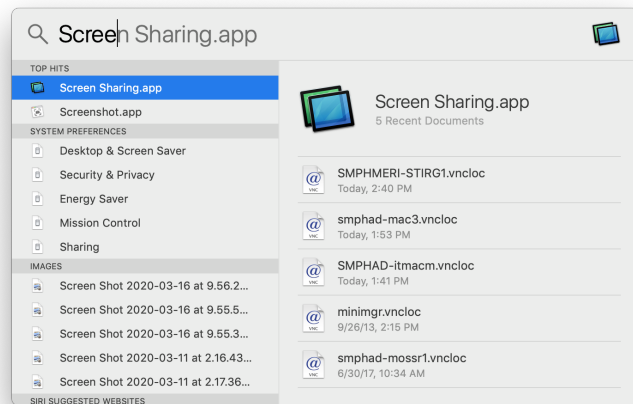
Screen Sharing.app

TOP HITS
Screen Sharing.app
Screenshot.app
SYSTEM PREFERENCES
Desktop & Screen Saver
Security & Privacy
Energy Saver
Mission Control
Sharing
IMAGES
Screen Shot 2020-03-16 at 9.56.2...
Screen Shot 2020-03-16 at 9.55.5...
Screen Shot 2020-03-16 at 9.55.3...
Screen Shot 2020-03-11 at 2.16.43...
Screen Shot 2020-03-11 at 2.17.36...
SIRI SUGGESTED WEBSITES

Screen Sharing.app
5 Recent Documents

SMPHMERI-STIRG1.vncloc
Today, 2:40 PM
smphad-mac3.vncloc
Today, 1:53 PM
SMPHAD-itmacm.vncloc
Today, 1:41 PM
minimgr.vncloc
9/26/13, 2:15 PM
smphad-mossr1.vncloc
6/30/17, 10:34 AM